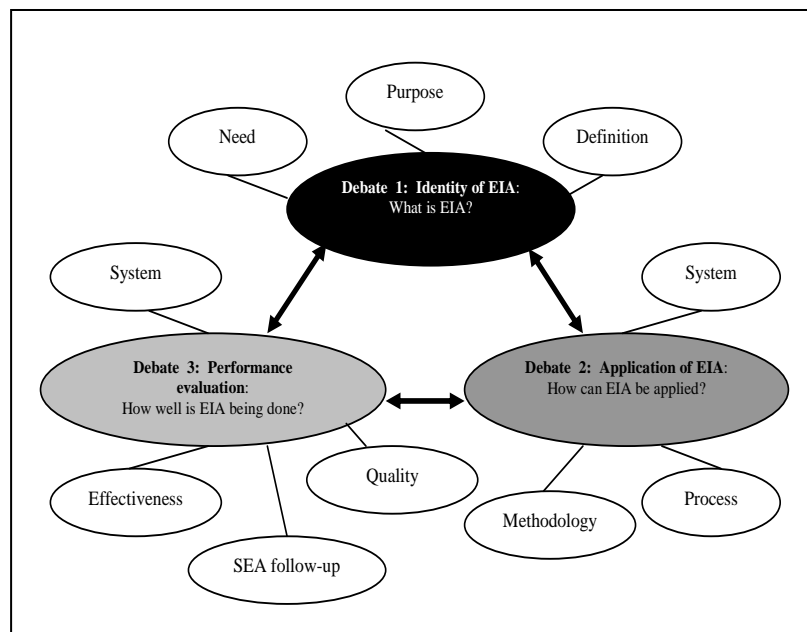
Purpose

Need

Definition

**Debate 1: Identity of EIA**:
What is EIA?

System

System

**Debate 3: Performance evaluation**:
How well is EIA being done?

**Debate 2: Application of EIA**:
How can EIA be applied?

Quality

Effectiveness

Process

Methodology

SEA follow-up